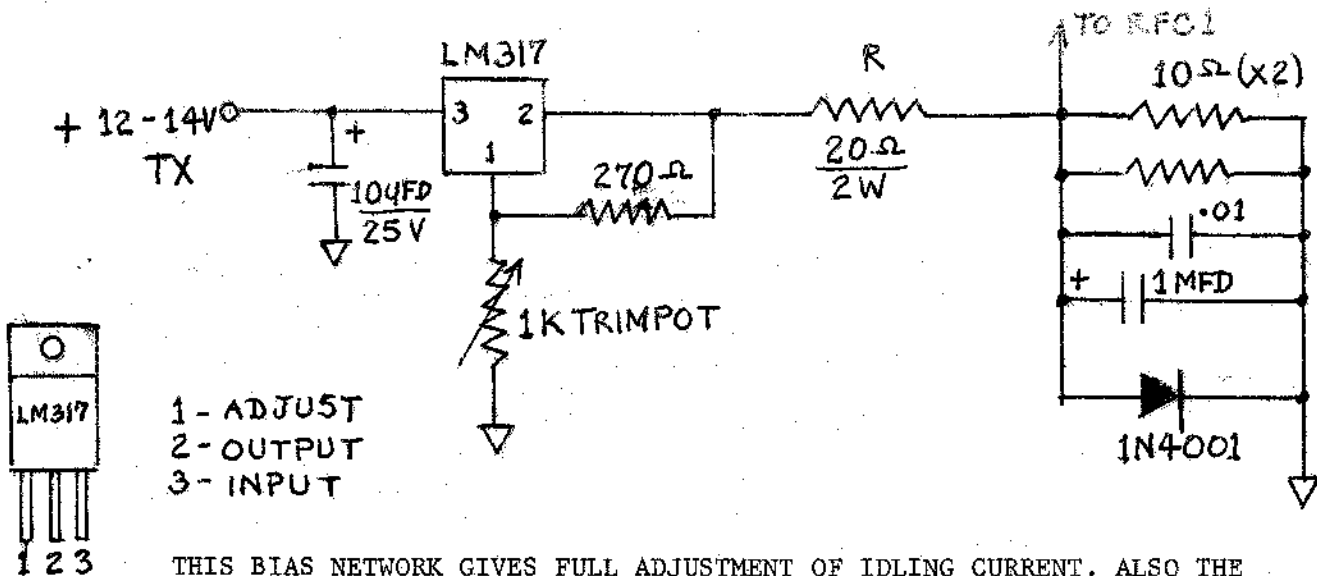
TO RFC 1

LM317

R

+ 12 - 14V

TX

+

3

2

1

10 $\Omega$ (X2)

270 $\Omega$

20 $\Omega$

2W

10 UFD

25 V

.01

+

1 MFD

1K TRIMPOT

LM317

1 - ADJUST
2 - OUTPUT
3 - INPUT

1N4001

1 2 3

THIS BIAS NETWORK GIVES FULL ADJUSTMENT OF IDLING CURRENT. ALSO THE